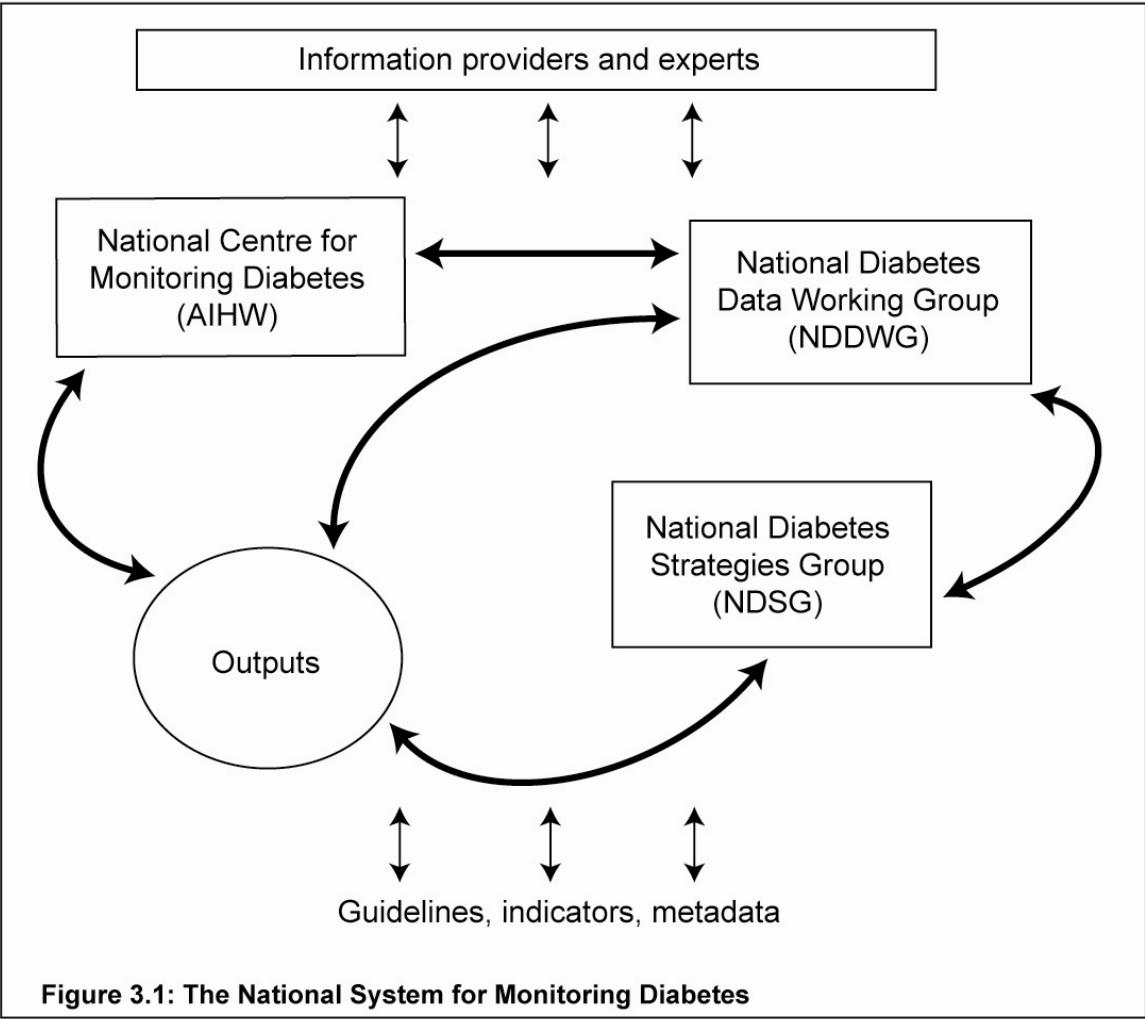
Information providers and experts

National Centre for Monitoring Diabetes (AIHW)

National Diabetes Data Working Group (NDDWG)

National Diabetes Strategies Group (NDSG)

Outputs

Guidelines, indicators, metadata

Figure 3.1: The National System for Monitoring Diabetes